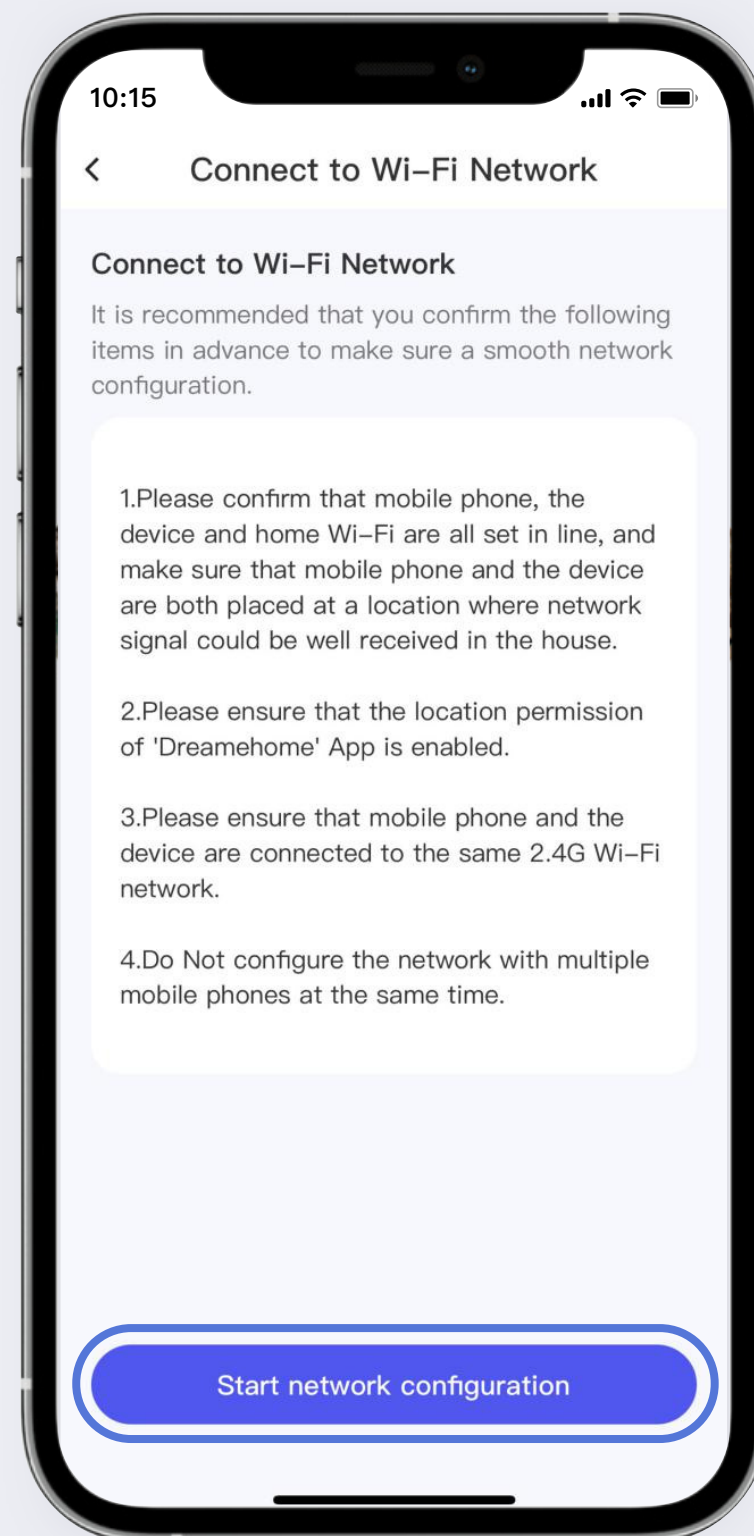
10:15

<

Connect to Wi-Fi Network

Connect to Wi-Fi Network

It is recommended that you confirm the following items in advance to make sure a smooth network configuration.

1.Please confirm that mobile phone, the device and home Wi-Fi are all set in line, and make sure that mobile phone and the device are both placed at a location where network signal could be well received in the house.

2.Please ensure that the location permission of 'Dreamehome' App is enabled.

3.Please ensure that mobile phone and the device are connected to the same 2.4G Wi-Fi network.

4.Do Not configure the network with multiple mobile phones at the same time.

Start network configuration